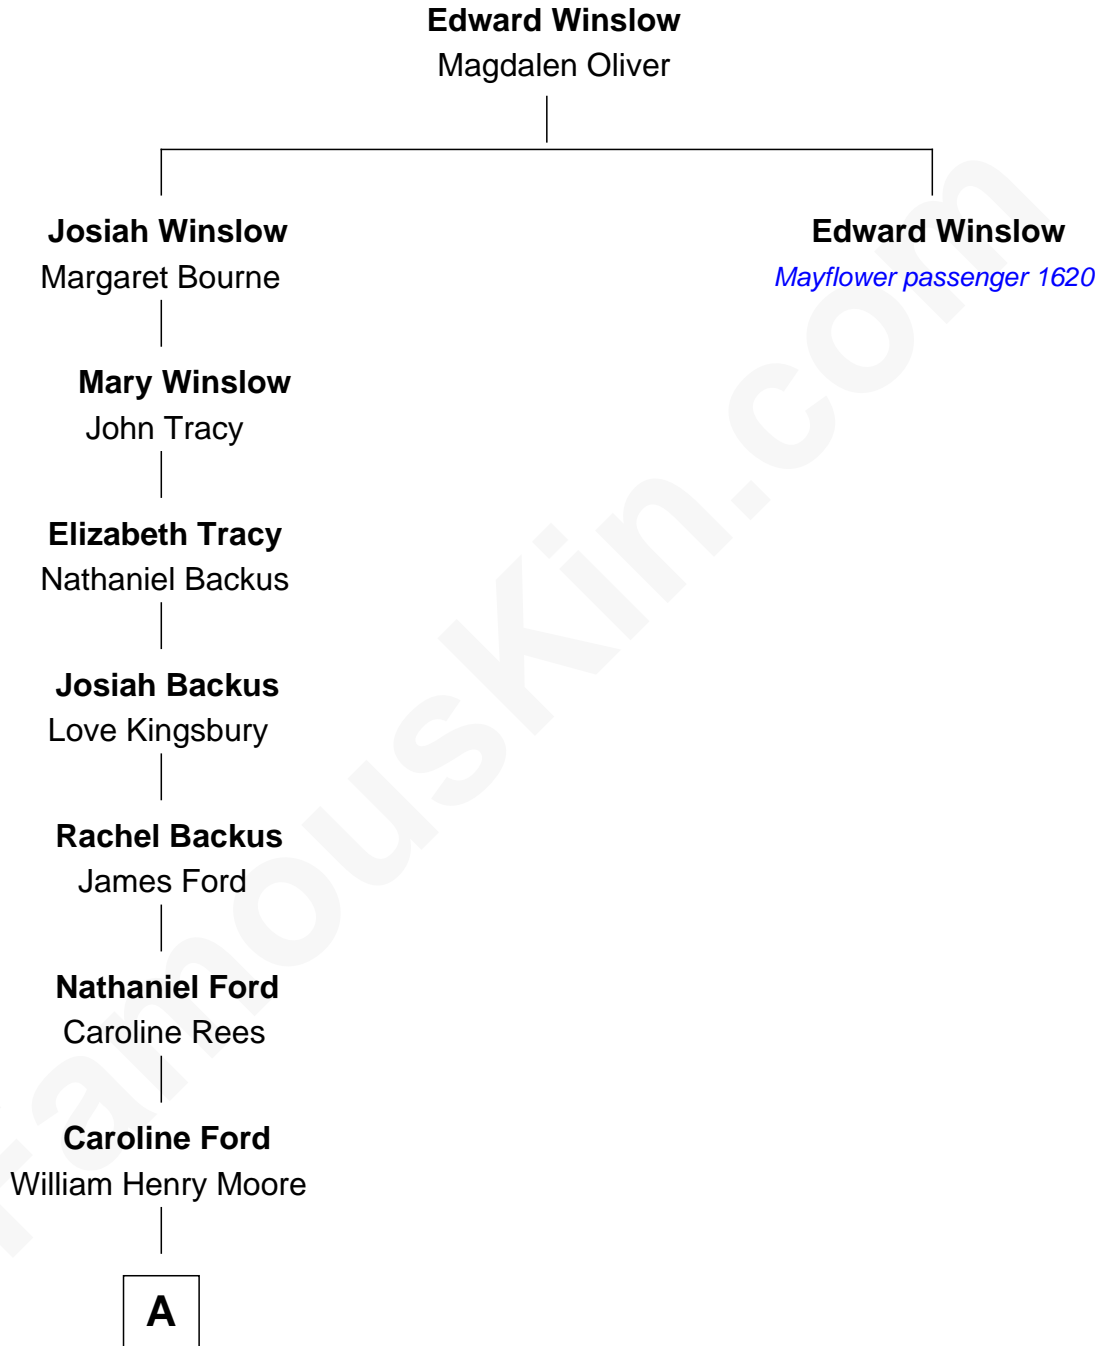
**Edward Winslow**
Magdalen Oliver

**Josiah Winslow**
Margaret Bourne

**Mary Winslow**
John Tracy

**Elizabeth Tracy**
Nathaniel Backus

**Josiah Backus**
Love Kingsbury

**Rachel Backus**
James Ford

**Nathaniel Ford**
Caroline Rees

**Caroline Ford**
William Henry Moore

A

**Edward Winslow**
*Mayflower passenger 1620*

famousKin.com